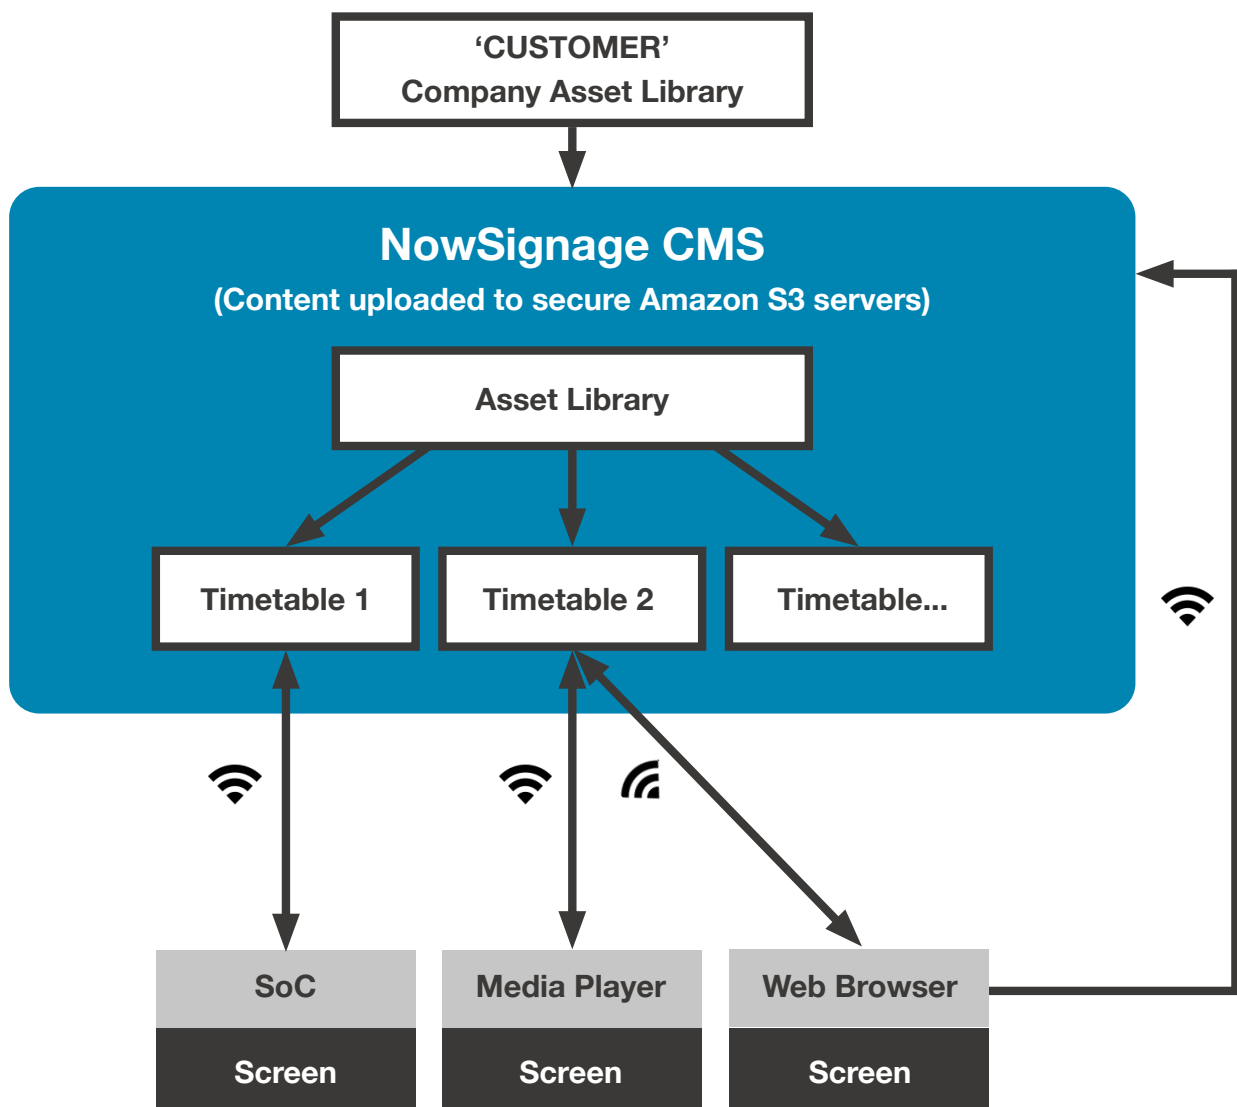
‘CUSTOMER’
Company Asset Library

NowSignage CMS
(Content uploaded to secure Amazon S3 servers)

Asset Library

Timetable 1

Timetable 2

Timetable...

SoC

Screen

Media Player

Screen

Web Browser

Screen